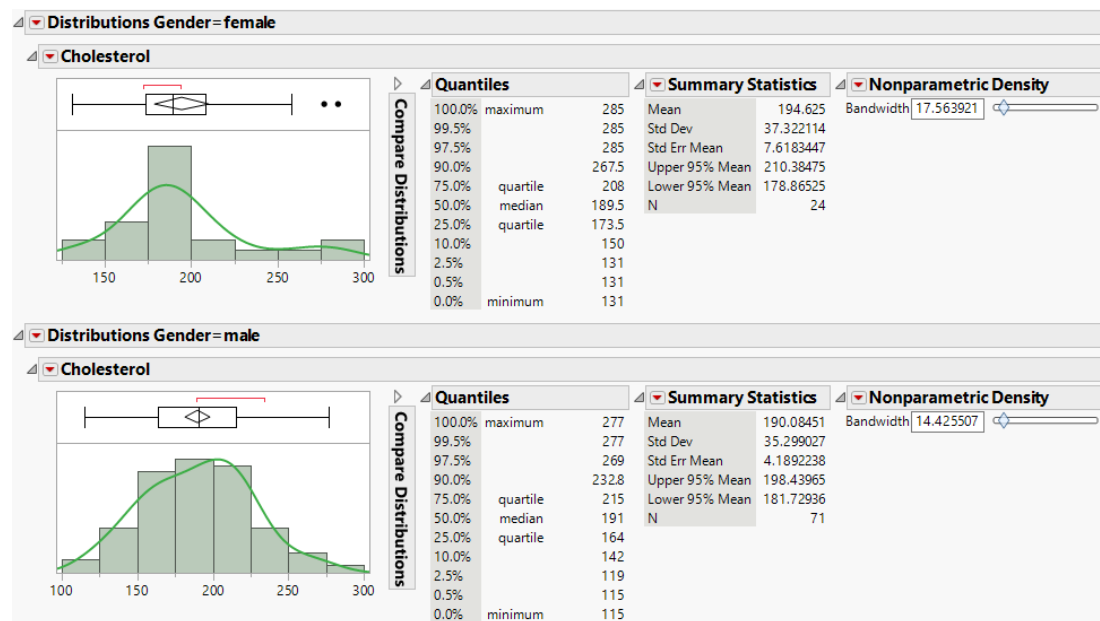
Distributions Gender=female

Cholesterol

150 200 250 300

Compare Distributions

Quantiles

| | | |
|---|---|---|
| 100.0% | maximum | 285 |
| 99.5% | | 285 |
| 97.5% | | 285 |
| 90.0% | | 267.5 |
| 75.0% | quartile | 208 |
| 50.0% | median | 189.5 |
| 25.0% | quartile | 173.5 |
| 10.0% | | 150 |
| 2.5% | | 131 |
| 0.5% | | 131 |
| 0.0% | minimum | 131 |

Summary Statistics

| | |
|---|---|
| Mean | 194.625 |
| Std Dev | 37.322114 |
| Std Err Mean | 7.6183447 |
| Upper 95% Mean | 210.38475 |
| Lower 95% Mean | 178.86525 |
| N | 24 |

Nonparametric Density

Bandwidth 17.563921

Distributions Gender=male

Cholesterol

100 150 200 250 300

Compare Distributions

Quantiles

| | | |
|---|---|---|
| 100.0% | maximum | 277 |
| 99.5% | | 277 |
| 97.5% | | 269 |
| 90.0% | | 232.8 |
| 75.0% | quartile | 215 |
| 50.0% | median | 191 |
| 25.0% | quartile | 164 |
| 10.0% | | 142 |
| 2.5% | | 119 |
| 0.5% | | 115 |
| 0.0% | minimum | 115 |

Summary Statistics

| | |
|---|---|
| Mean | 190.08451 |
| Std Dev | 35.299027 |
| Std Err Mean | 4.1892238 |
| Upper 95% Mean | 198.43965 |
| Lower 95% Mean | 181.72936 |
| N | 71 |

Nonparametric Density

Bandwidth 14.425507